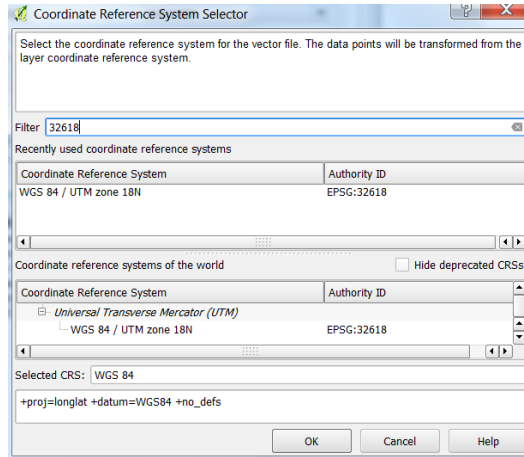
Coordinate Reference System Selector

Select the coordinate reference system for the vector file. The data points will be transformed from the layer coordinate reference system.

Filter 32618

Recently used coordinate reference systems

| Coordinate Reference System | Authority ID |
|---|---|
| WGS 84 / UTM zone 18N | EPSG:32618 |

Coordinate reference systems of the world

Hide deprecated CRSs

| Coordinate Reference System | Authority ID |
|---|---|
| Universal Transverse Mercator (UTM) | |
| WGS 84 / UTM zone 18N | EPSG:32618 |

Selected CRS: WGS 84

+proj=longlat +datum=WGS84 +no_defs

OK Cancel Help